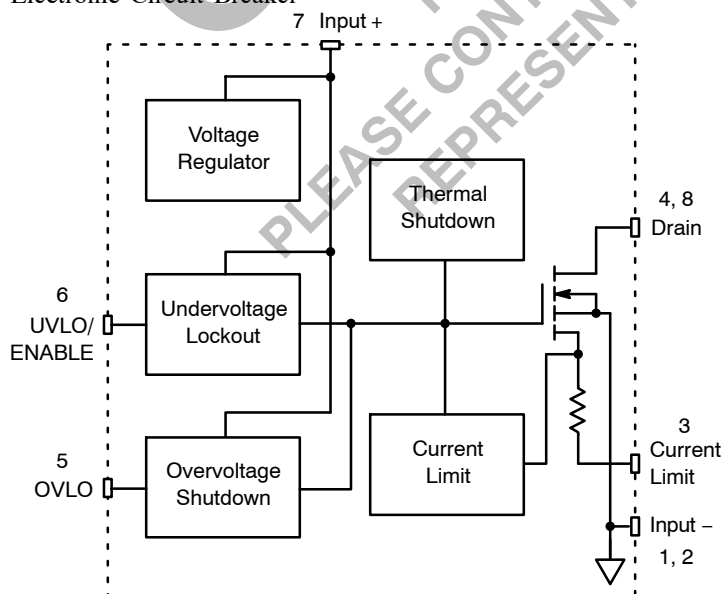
Electronic Circuit Breaker

7 Input +

Voltage Regulator

Thermal Shutdown

4, 8 Drain

6 UVLO/ ENABLE

Undervoltage Lockout

3 Current Limit

Current Limit

5 OVLO

Overvoltage Shutdown

Input –

1, 2

PLEASE CON

REPRESEN